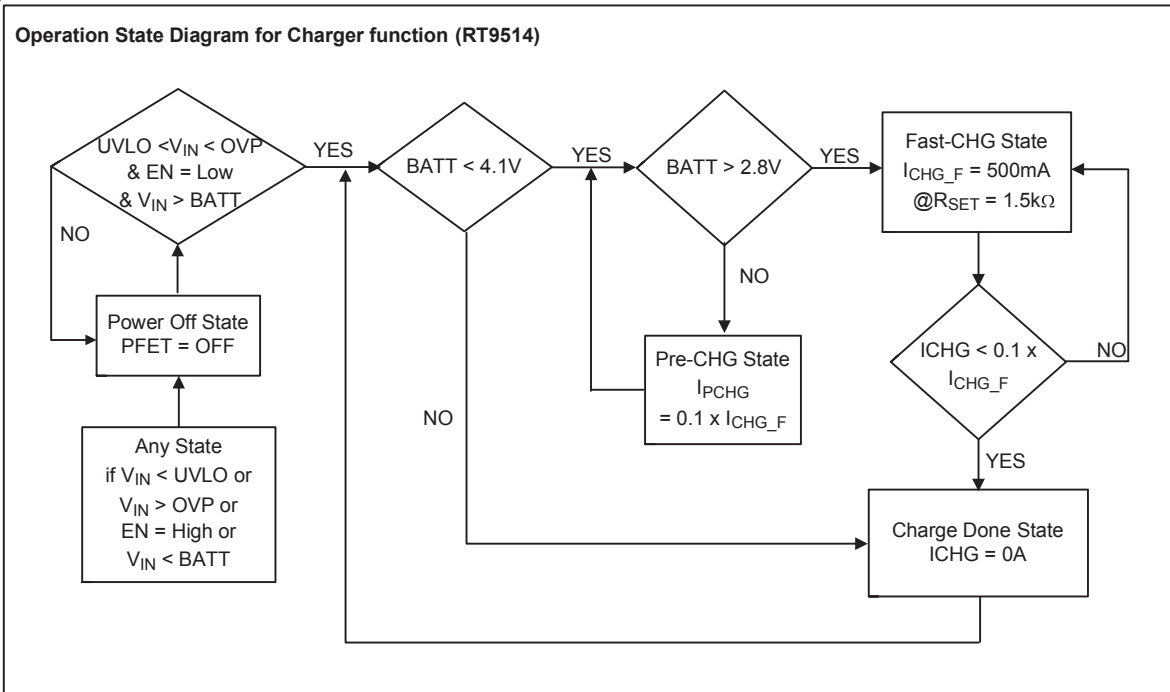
Operation State Diagram for Charger function (RT9514)

UVLO <$V_{IN}$ < OVP & EN = Low & $V_{IN}$ > BATT

YES

BATT < 4.1V

YES

BATT > 2.8V

YES

Fast-CHG State $I_{CHG\_F}$ = 500mA @$R_{SET}$ = 1.5kΩ

NO

NO

Power Off State PFET = OFF

Pre-CHG State $I_{PCHG}$ = 0.1 x $I_{CHG\_F}$

ICHG < 0.1 x $I_{CHG\_F}$

NO

NO

Any State if $V_{IN}$ < UVLO or $V_{IN}$ > OVP or EN = High or $V_{IN}$ < BATT

YES

Charge Done State ICHG = 0A